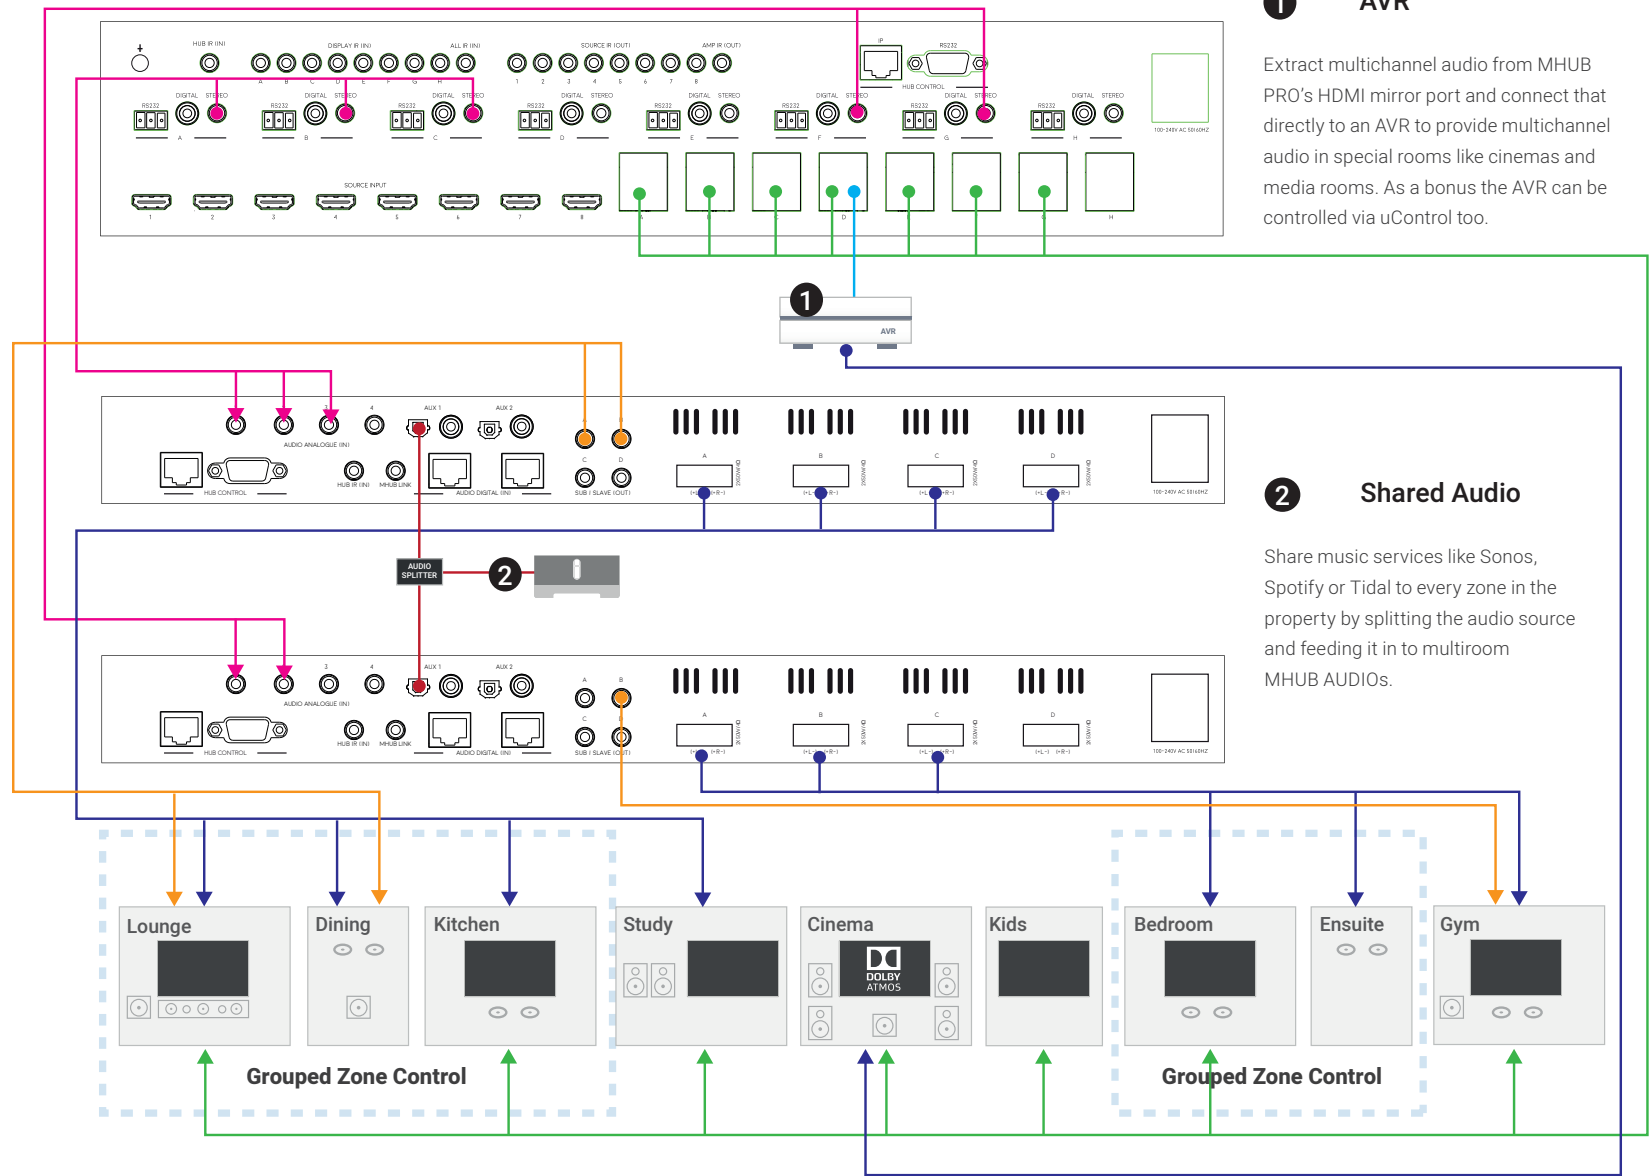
1 AVR

Extract multichannel audio from MHUB PRO's HDMI mirror port and connect that directly to an AVR to provide multichannel audio in special rooms like cinemas and media rooms. As a bonus the AVR can be controlled via uControl too.

HUB IR (IN) DISPLAY IR (IN) ALL IR (IN) SOURCE IR (OUT) AMP IR (OUT) IP RS232 HUB CONTROL

RS232 DIGITAL STEREO A B C D E F G H

SOURCE INPUT 1 2 3 4 5 6 7 8

100-240V AC 50/60HZ

1

AVR

AUDIO ANALOGUE (IN) AUX 1 AUX 2 HUB CONTROL HUB IR (IN) MHUB LINK AUDIO DIGITAL (IN) SUB / SLAVE (OUT) A B C D

AUDIO SPLITTER

2

2 Shared Audio

Share music services like Sonos, Spotify or Tidal to every zone in the property by splitting the audio source and feeding it in to multiroom MHUB AUDIOs.

Lounge

Dining

Kitchen

Study

Cinema

DOLBY ATMOS

Kids

Bedroom

Ensuite

Gym

Grouped Zone Control

Grouped Zone Control